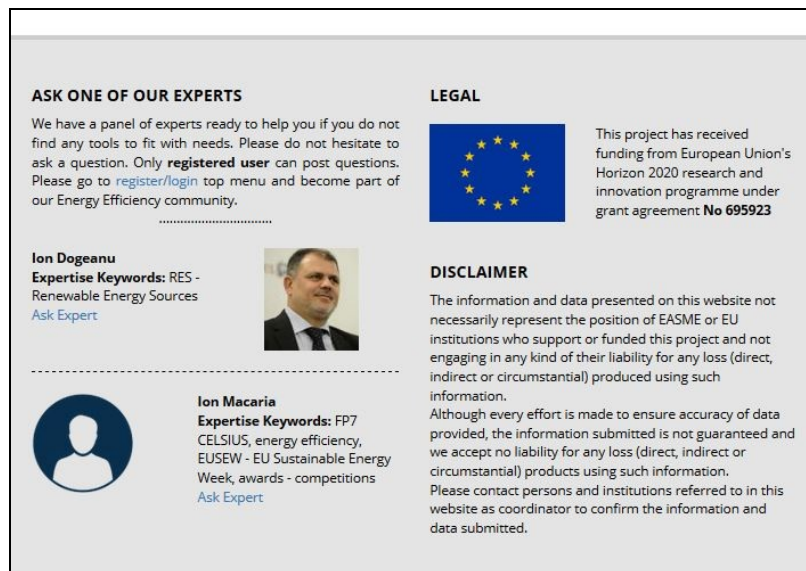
ASK ONE OF OUR EXPERTS

We have a panel of experts ready to help you if you do not find any tools to fit with needs. Please do not hesitate to ask a question. Only **registered user** can post questions. Please go to register/login top menu and become part of our Energy Efficiency community.

Ion Dogeanu
Expertise Keywords: RES - Renewable Energy Sources
Ask Expert

Ion Macaria
Expertise Keywords: FP7 CELSIUS, energy efficiency, EUSEW - EU Sustainable Energy Week, awards - competitions
Ask Expert

LEGAL

This project has received funding from European Union's Horizon 2020 research and innovation programme under grant agreement **No 695923**

DISCLAIMER

The information and data presented on this website not necessarily represent the position of EASME or EU institutions who support or funded this project and not engaging in any kind of their liability for any loss (direct, indirect or circumstantial) produced using such information.
Although every effort is made to ensure accuracy of data provided, the information submitted is not guaranteed and we accept no liability for any loss (direct, indirect or circumstantial) products using such information.
Please contact persons and institutions referred to in this website as coordinator to confirm the information and data submitted.